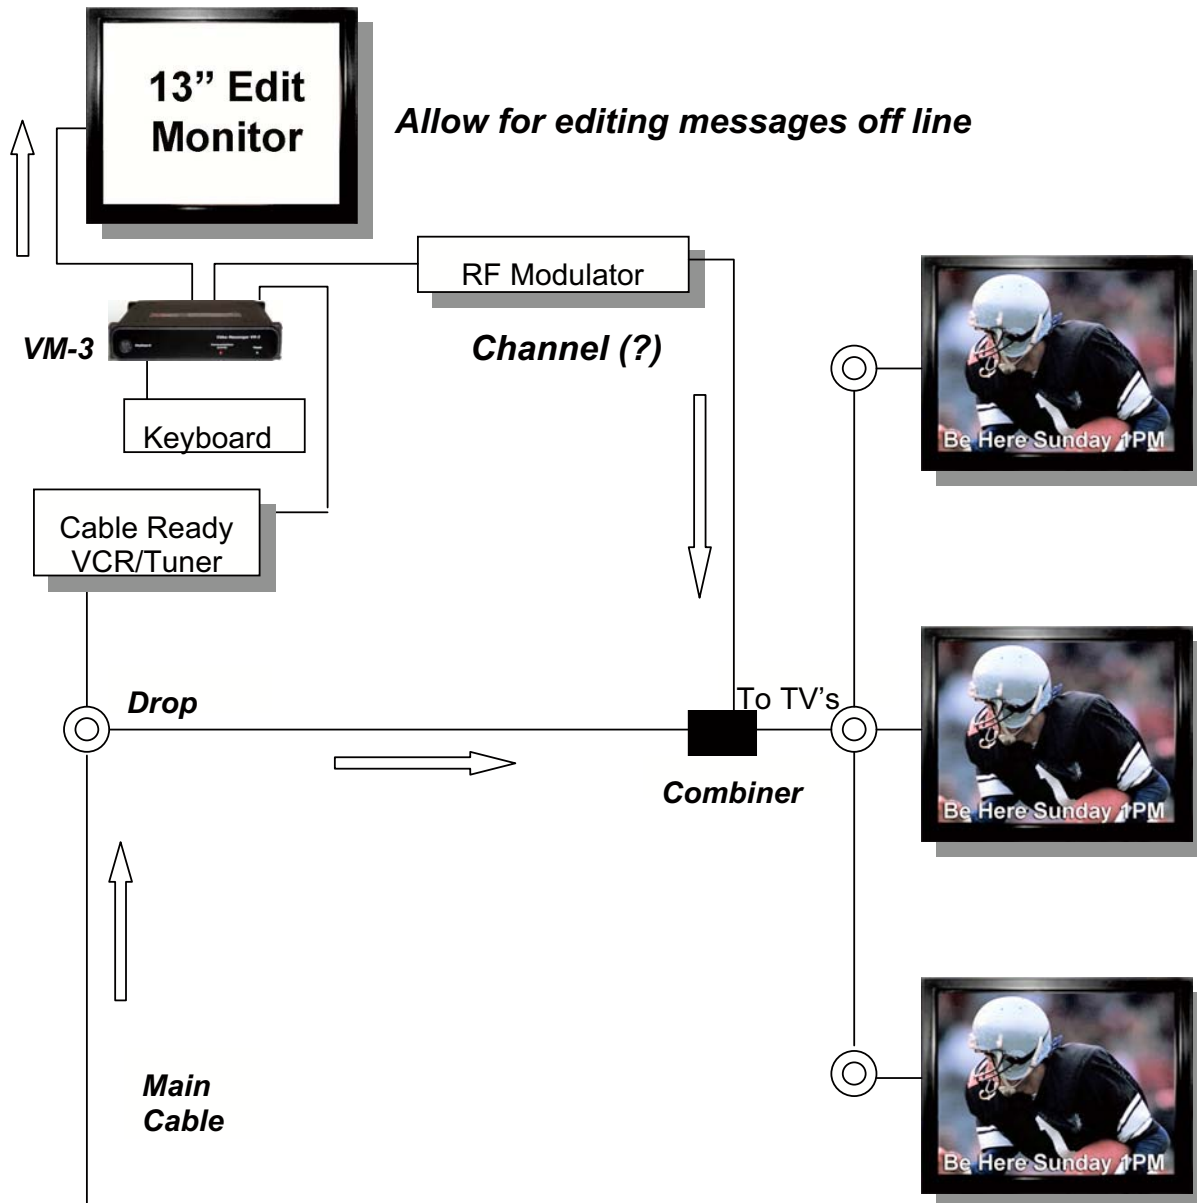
13” Edit Monitor

Allow for editing messages off line

RF Modulator

VM-3

Video Messenger VM-3

Channel (?)

Keyboard

Cable Ready VCR/Tuner

Be Here Sunday 1PM

Drop

To TV’s

Combiner

Be Here Sunday 1PM

Main Cable

Be Here Sunday 1PM